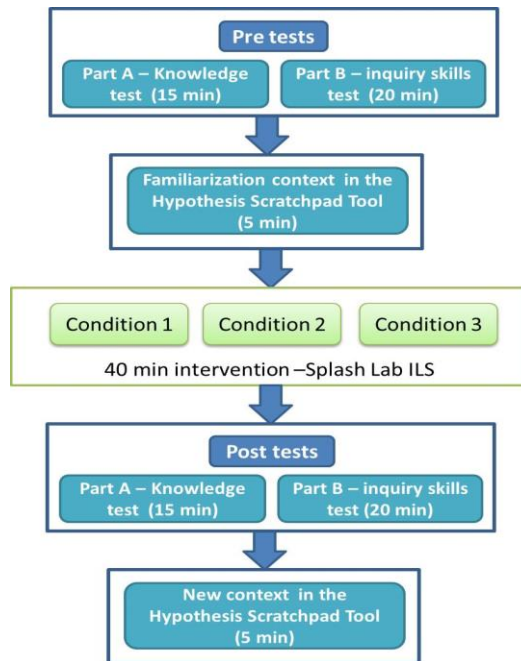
Pre tests

Part A – Knowledge test (15 min)

Part B – inquiry skills test (20 min)

Familiarization context in the Hypothesis Scratchpad Tool (5 min)

Condition 1

Condition 2

Condition 3

40 min intervention –Splash Lab ILS

Post tests

Part A – Knowledge test (15 min)

Part B – inquiry skills test (20 min)

New context in the Hypothesis Scratchpad Tool (5 min)